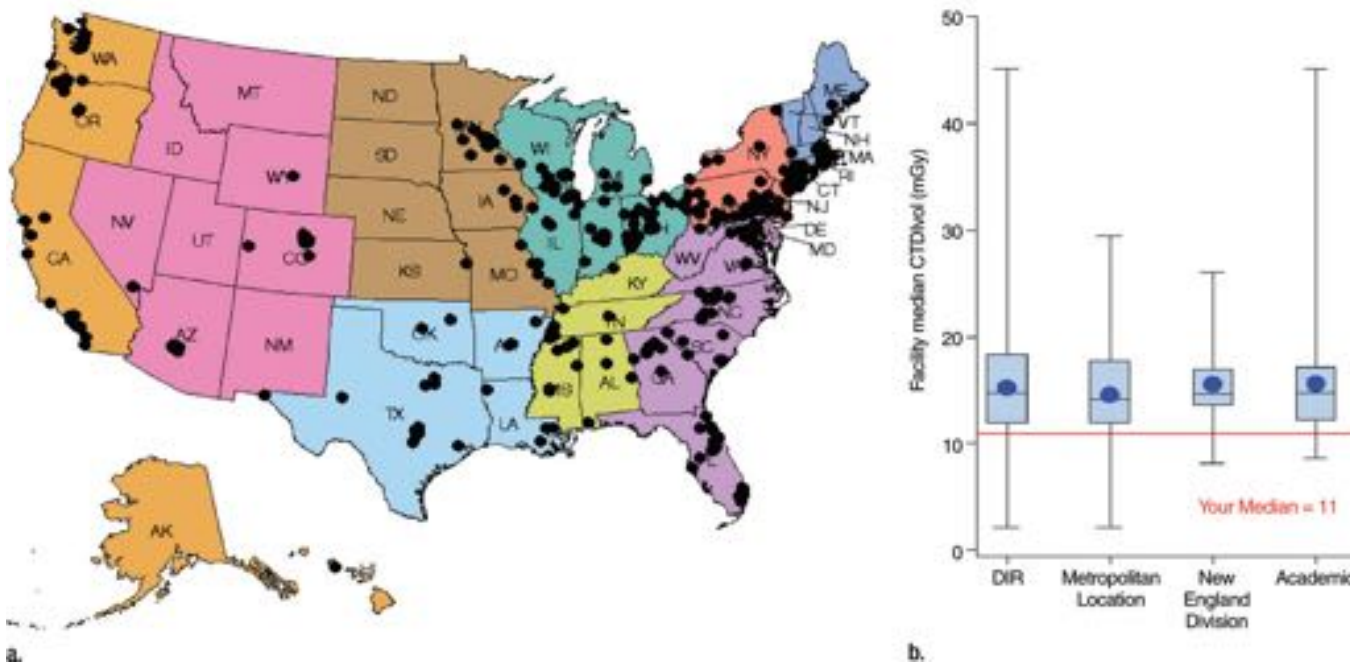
WA
OR
CA
MT
ID
WY
NV
UT
CO
AZ
NM
ND
SD
NE
KS
MN
IA
MO
WI
MI
IL
IN
OH
KY
TN
MS
AL
GA
SC
NC
VA
WV
NY
ME
VT
NH
MA
RI
CT
NJ
DE
MD
PA
OK
AR
TX
LA
FL
AK
HI

a.

Facility median CTDIvol (mGy)

50
40
30
20
10
0

Your Median = 11

DIR
Metropolitan Location
New England Division
Academic

b.